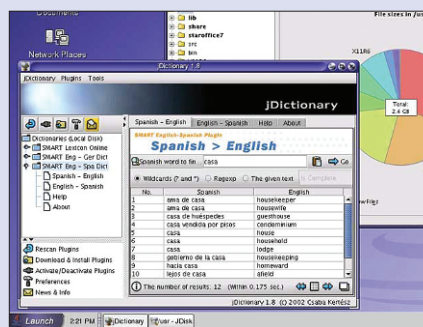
Documents

Network Places

lib
share
staroffice7
src
tim

File sizes in /usr

X11R6

Total:
2.4 GB

jDictionary 1.8

jDictionary Plugins Tools

jDictionary

Dictionaries (Local Disk)
SMART Lexicon Online
SMART Eng - Ger Dict
SMART Eng - Spa Dict
Spanish -> English
English -> Spanish
Help
About

Spanish - English | English - Spanish | Help | About

SMART English-Spanish Plugin
Spanish > English

Spanish word to fin casa Go

Wildcards (? and *) Regexp The given text Complete

| No. | Spanish | English |
|---|---|---|
| 1 | ama de casa | housekeeper |
| 2 | ama de casa | housewife |
| 3 | casa de huespedes | guesthouse |
| 4 | casa vendida por pisos | condominium |
| 5 | casa | house |
| 6 | casa | household |
| 7 | casa | lodge |
| 8 | gobierno de la casa | housekeeping |
| 9 | hacia casa | homeward |
| 10 | lejos de casa | afield |

Rescan Plugins
Download & Install Plugins
Activate/Deactivate Plugins
Preferences
News & Info

The number of results: 12 (Within 0.175 sec.)

jDictionary 1.8 (c) 2002 Csaba Kertész

Launch 2:21 PM jDictionary usr - JDisk